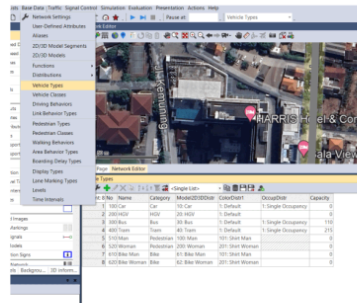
Base Data Traffic Signal Control Simulation Evaluation Presentation Actions Help

Network Settings
User-Defined Attributes
Aliases
2D/3D Model Segments
2D/3D Models
Functions
Distributions
Vehicle Types
Vehicle Classes
Driving Behaviors
Link Behavior Types
Pedestrian Types
Pedestrian Classes
Walking Behaviors
Area Behavior Types
Boarding Delay Types
Display Types
Lane Marking Types
Levels
Time Intervals

Pause at
Vehicle Types
Network Editor
Penunjang
HARRIS Hotel & Con
ala View
Page Network Editor
Types
<Single List>

| No | Name | Category | Model2D3DDistr | ColorDistr1 | OccupDistr | Capacity |
|---|---|---|---|---|---|---|
| 100 | Car | Car | 10: Car | 1: Default | 1: Single Occupancy | 0 |
| 200 | HGV | HGV | 20: HGV | 1: Default | 1: Single Occupancy | 0 |
| 300 | Bus | Bus | 30: Bus | 1: Default | 1: Single Occupancy | 110 |
| 400 | Tram | Tram | 40: Tram | 1: Default | 1: Single Occupancy | 275 |
| 510 | Man | Pedestrian | 100: Man | 101: Shirt Man | | 0 |
| 520 | Woman | Pedestrian | 200: Woman | 201: Shirt Woman | | 0 |
| 610 | Bike Man | Bike | 61: Bike Man | 101: Shirt Man | | 0 |
| 620 | Bike Woman | Bike | 62: Bike Woman | 201: Shirt Woman | | 0 |

Images
Markings
gnals
ition Signs
Network
als - Backgro... 3D inform...